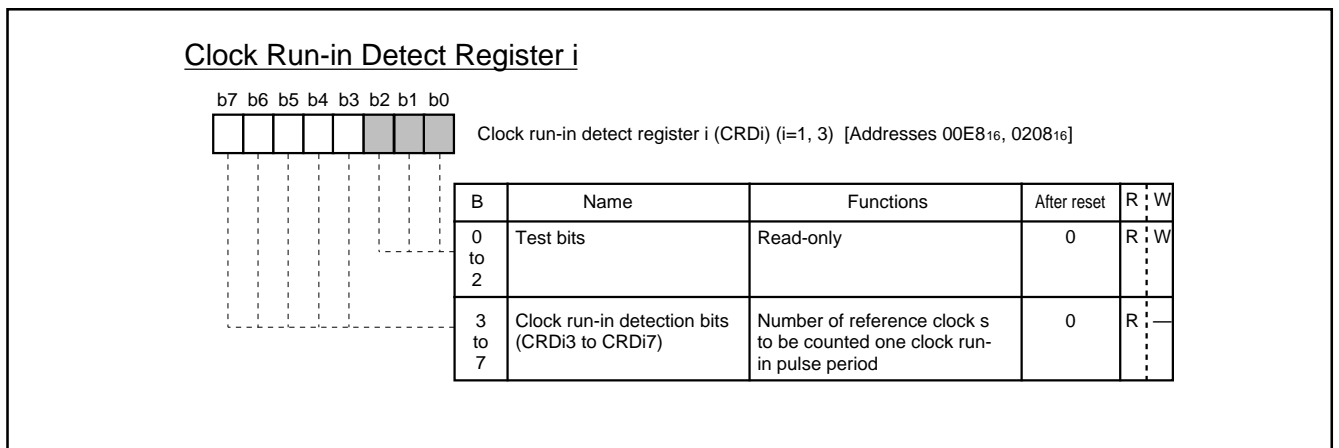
Clock Run-in Detect Register i

b7 b6 b5 b4 b3 b2 b1 b0

Clock run-in detect register i (CRDi) (i=1, 3) [Addresses 00E8$_{16}$, 0208$_{16}$]

| B | Name | Functions | After reset | R | W |
|---|---|---|---|---|---|
| 0 to 2 | Test bits | Read-only | 0 | R | W |
| 3 to 7 | Clock run-in detection bits (CRDi3 to CRDi7) | Number of reference clock s to be counted one clock run-in pulse period | 0 | R | — |